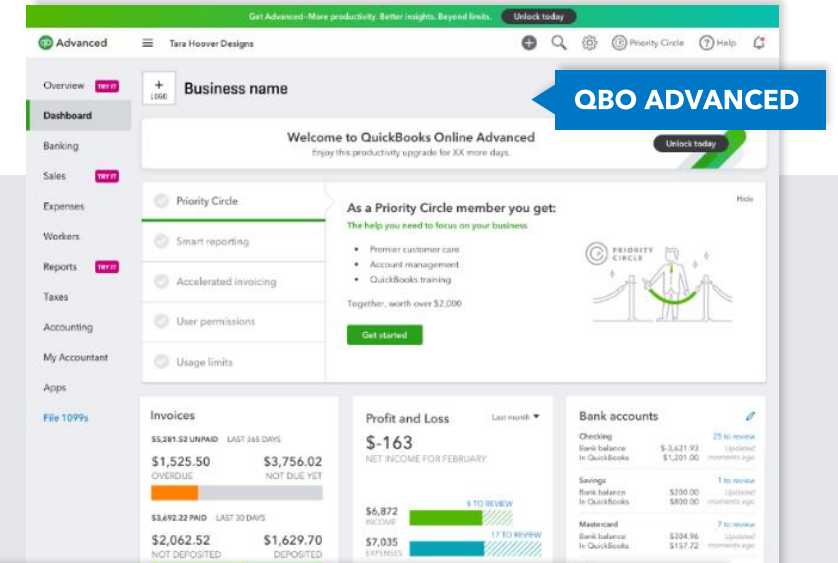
Get Advanced–More productivity. Better insights. Beyond limits. Unlock today

Advanced

Tara Hoover Designs

Priority Circle

Help

QBO ADVANCED

Overview TRY IT

Dashboard

Banking

Sales TRY IT

Expenses

Workers

Reports TRY IT

Taxes

Accounting

My Accountant

Apps

File 1099s

+ LOGO

Business name

Welcome to QuickBooks Online Advanced

Enjoy this productivity upgrade for XX more days.

Unlock today

Priority Circle

Smart reporting

Accelerated invoicing

User permissions

Usage limits

As a Priority Circle member you get:

The help you need to focus on your business

- Premier customer care
- Account management
- QuickBooks training

Together, worth over $2,000

Get started

Hide

PRIORITY CIRCLE

Invoices

$5,281.52 UNPAID LAST 365 DAYS

$1,525.50 OVERDUE

$3,756.02 NOT DUE YET

$3,692.22 PAID LAST 30 DAYS

$2,062.52 NOT DEPOSITED

$1,629.70 DEPOSITED

Profit and Loss

Last month

$-163

NET INCOME FOR FEBRUARY

$6,872 INCOME

8 TO REVIEW

$7,035 EXPENSES

17 TO REVIEW

Bank accounts

Checking

25 to review

Bank balance $-3,621.93

In QuickBooks $1,201.00

Updated moments ago

Savings

1 to review

Bank balance $200.00

In QuickBooks $800.00

Updated moments ago

Mastercard

7 to review

Bank balance $304.96

In QuickBooks $157.72

Updated moments ago